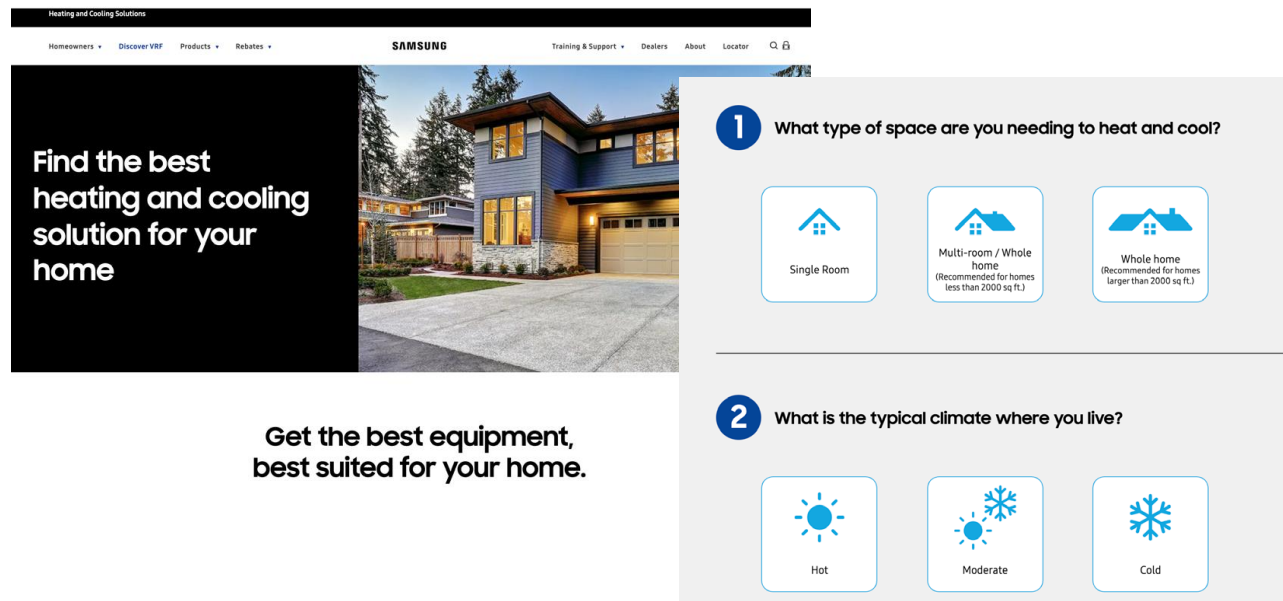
Heating and Cooling Solutions

Homeowners ▾ Discover VRF Products ▾ Rebates ▾ SAMSUNG Training & Support ▾ Dealers About Locator

Find the best heating and cooling solution for your home

Get the best equipment, best suited for your home.

1 What type of space are you needing to heat and cool?

Single Room

Multi-room / Whole home (Recommended for homes less than 2000 sq ft.)

Whole home (Recommended for homes larger than 2000 sq ft.)

2 What is the typical climate where you live?

Hot

Moderate

Cold